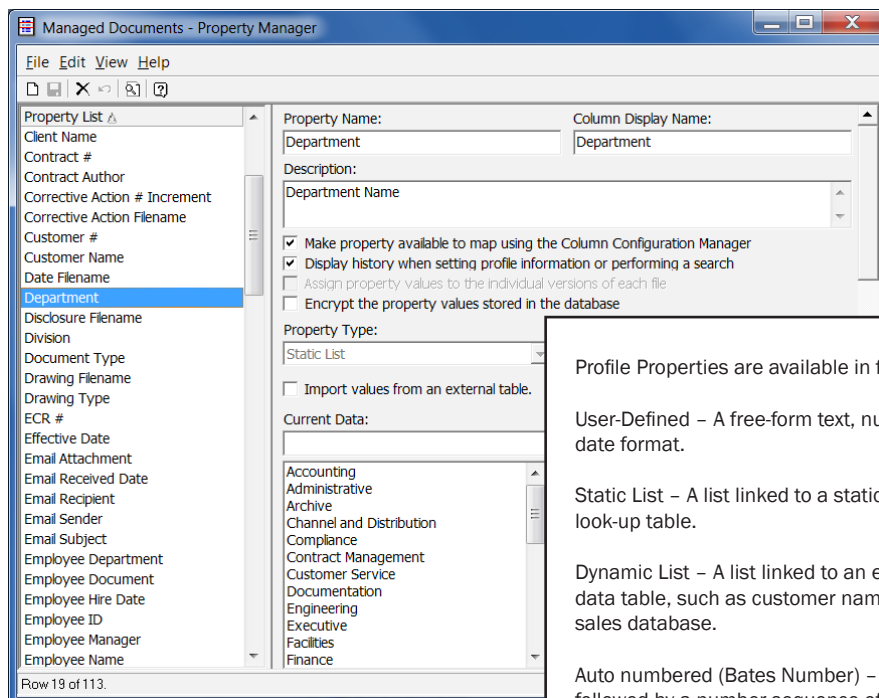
Managed Documents - Property Manager

File Edit View Help

Property List

Client Name
Contract #
Contract Author
Corrective Action # Increment
Corrective Action Filename
Customer #
Customer Name
Date Filename
Department
Disclosure Filename
Division
Document Type
Drawing Filename
Drawing Type
ECR #
Effective Date
Email Attachment
Email Received Date
Email Recipient
Email Sender
Email Subject
Employee Department
Employee Document
Employee Hire Date
Employee ID
Employee Manager
Employee Name

Row 19 of 113.

Property Name:
Department
Column Display Name:
Department
Description:
Department Name

Make property available to map using the Column Configuration Manager
Display history when setting profile information or performing a search
Assign property values to the individual versions of each file
Encrypt the property values stored in the database

Property Type:
Static List

Import values from an external table.

Current Data:

Accounting
Administrative
Archive
Channel and Distribution
Compliance
Contract Management
Customer Service
Documentation
Engineering
Executive
Facilities
Finance

Profile Properties are available in f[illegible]

User-Defined – A free-form text, nu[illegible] date format.

Static List – A list linked to a static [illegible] look-up table.

Dynamic List – A list linked to an e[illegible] data table, such as customer nam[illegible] sales database.

Auto numbered (Bates Number) – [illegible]